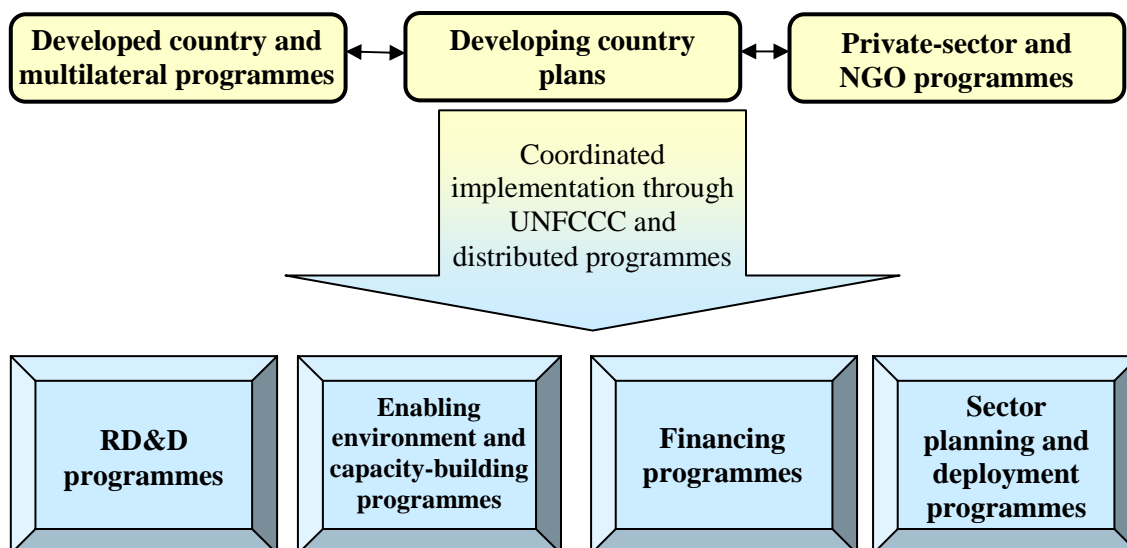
Developed country and multilateral programmes

Developing country plans

Private-sector and NGO programmes

Coordinated implementation through UNFCCC and distributed programmes

RD&D programmes

Enabling environment and capacity-building programmes

Financing programmes

Sector planning and deployment programmes